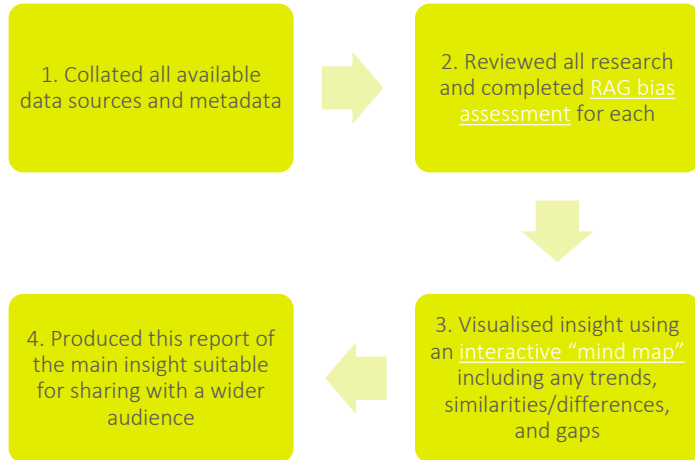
1. Collated all available data sources and metadata

2. Reviewed all research and completed RAG bias assessment for each

3. Visualised insight using an interactive “mind map” including any trends, similarities/differences, and gaps

4. Produced this report of the main insight suitable for sharing with a wider audience